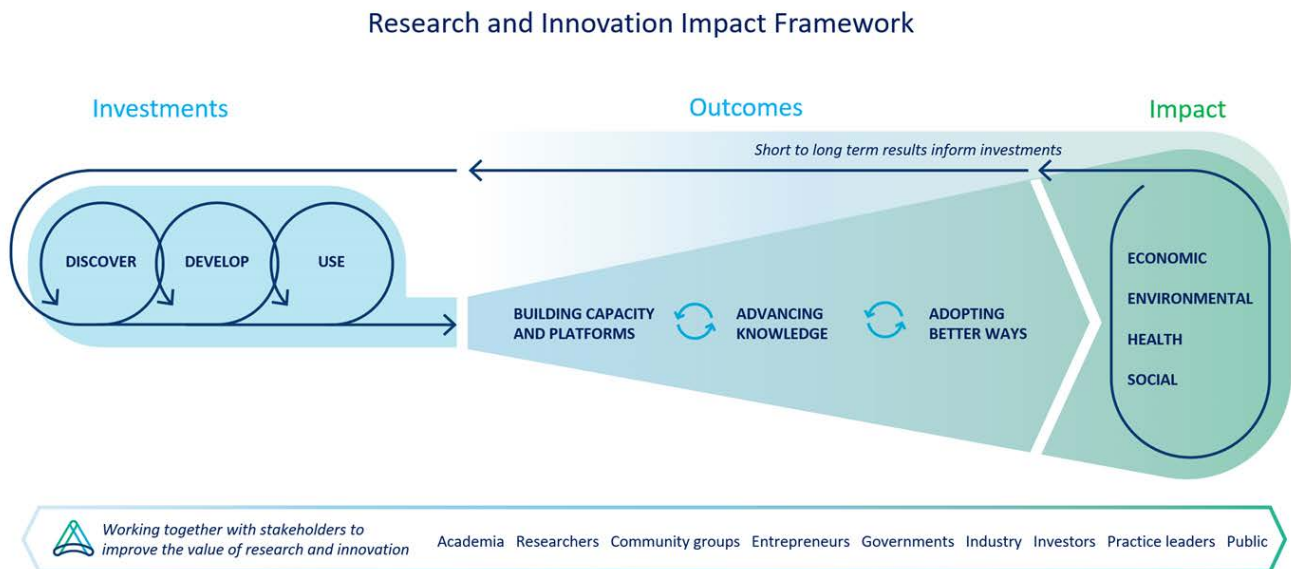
Research and Innovation Impact Framework

Investments

Outcomes

Impact

Short to long term results inform investments

DISCOVER

DEVELOP

USE

BUILDING CAPACITY AND PLATFORMS

ADVANCING KNOWLEDGE

ADOPTING BETTER WAYS

ECONOMIC

ENVIRONMENTAL

HEALTH

SOCIAL

Working together with stakeholders to improve the value of research and innovation

Academia Researchers Community groups Entrepreneurs Governments Industry Investors Practice leaders Public